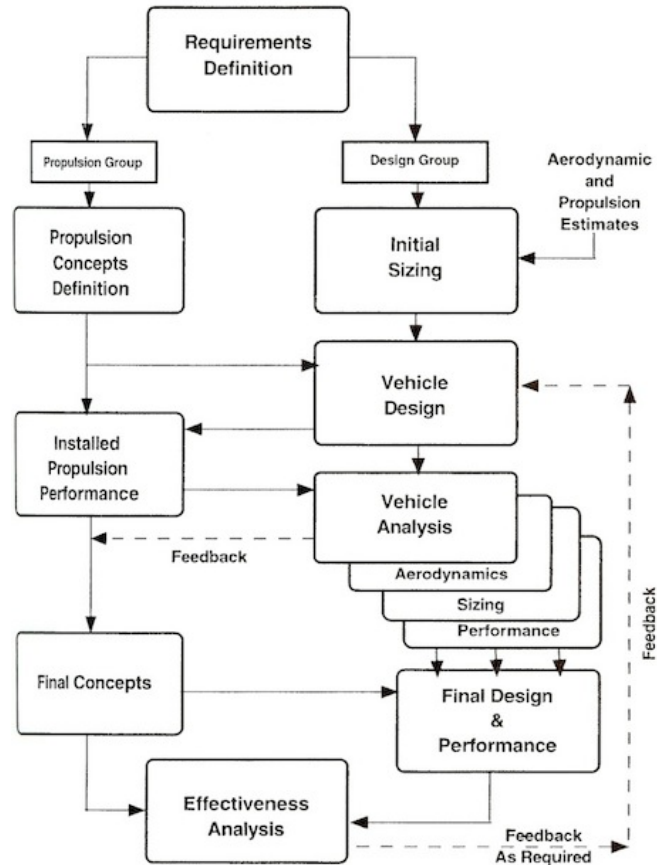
Requirements Definition

Propulsion Group

Design Group

Aerodynamic and Propulsion Estimates

Propulsion Concepts Definition

Initial Sizing

Vehicle Design

Installed Propulsion Performance

Vehicle Analysis

Feedback

Aerodynamics

Sizing

Performance

Feedback

Final Concepts

Final Design & Performance

Effectiveness Analysis

Feedback As Required